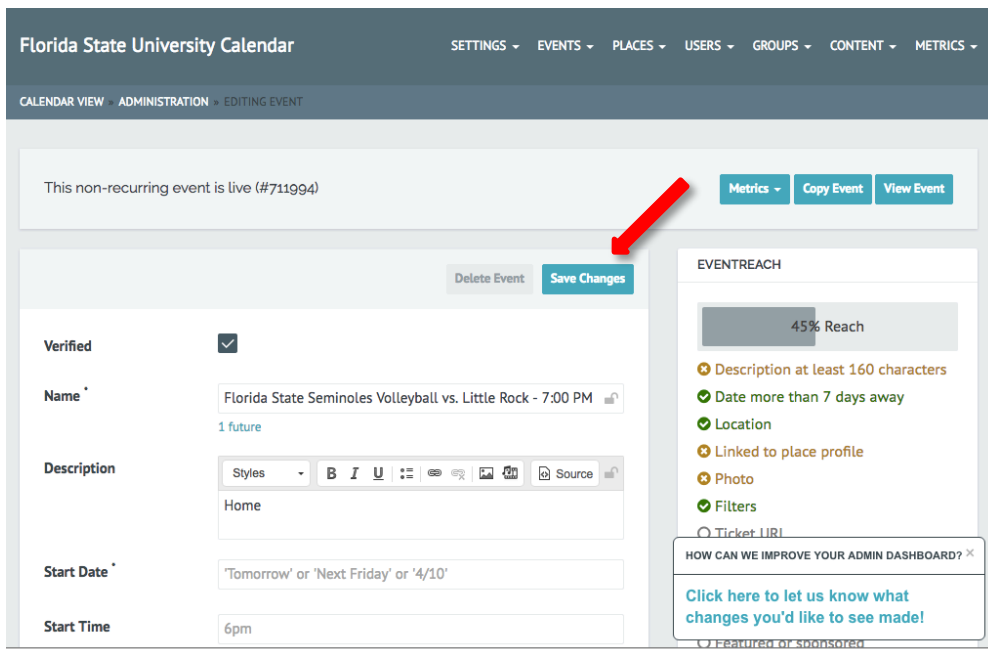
Florida State University Calendar

SETTINGS ▾ EVENTS ▾ PLACES ▾ USERS ▾ GROUPS ▾ CONTENT ▾ METRICS ▾

CALENDAR VIEW » ADMINISTRATION » EDITING EVENT

This non-recurring event is live (#711994)

Metrics ▾ Copy Event View Event

Delete Event Save Changes

Verified

Name *

Florida State Seminoles Volleyball vs. Little Rock - 7:00 PM

1 future

Description

Styles B I U Source

Home

Start Date *

'Tomorrow' or 'Next Friday' or '4/10'

Start Time

6pm

EVENTREACH

45% Reach

Description at least 160 characters

Date more than 7 days away

Location

Linked to place profile

Photo

Filters

Ticket URL

HOW CAN WE IMPROVE YOUR ADMIN DASHBOARD? ×

Click here to let us know what changes you'd like to see made!

Featured or sponsored